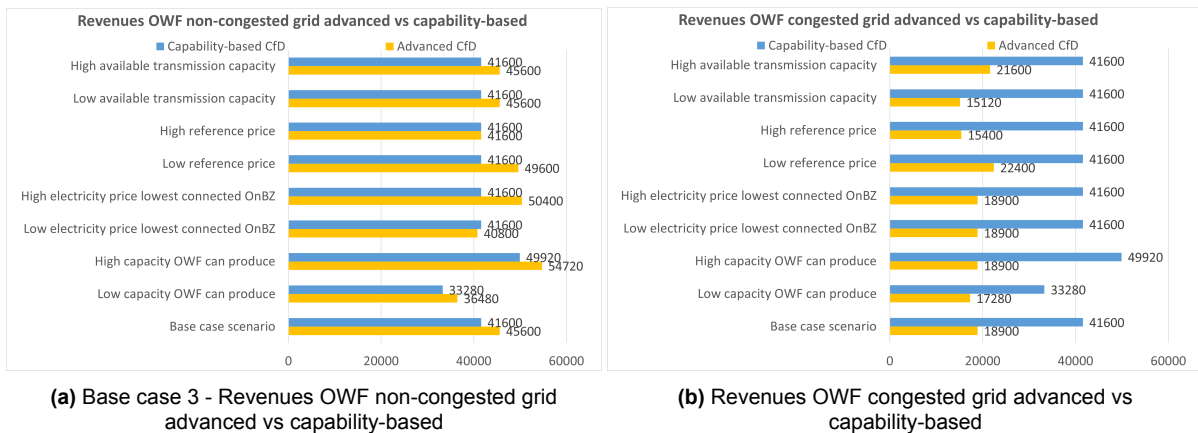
Revenues OWF non-congested grid advanced vs capability-based

Capability-based CfD
Advanced CfD

High available transmission capacity 41600 45600
Low available transmission capacity 41600 45600
High reference price 41600 41600
Low reference price 41600 49600
High electricity price lowest connected OnBZ 41600 50400
Low electricity price lowest connected OnBZ 41600 40800
High capacity OWF can produce 49920 54720
Low capacity OWF can produce 33280 36480
Base case scenario 41600 45600

0 20000 40000 60000

**(a)** Base case 3 - Revenues OWF non-congested grid advanced vs capability-based

Revenues OWF congested grid advanced vs capability-based

Capability-based CfD
Advanced CfD

High available transmission capacity 41600 21600
Low available transmission capacity 41600 15120
High reference price 41600 15400
Low reference price 41600 22400
High electricity price lowest connected OnBZ 41600 18900
Low electricity price lowest connected OnBZ 41600 18900
High capacity OWF can produce 49920 18900
Low capacity OWF can produce 33280 17280
Base case scenario 41600 18900

0 20000 40000 60000

**(b)** Revenues OWF congested grid advanced vs capability-based